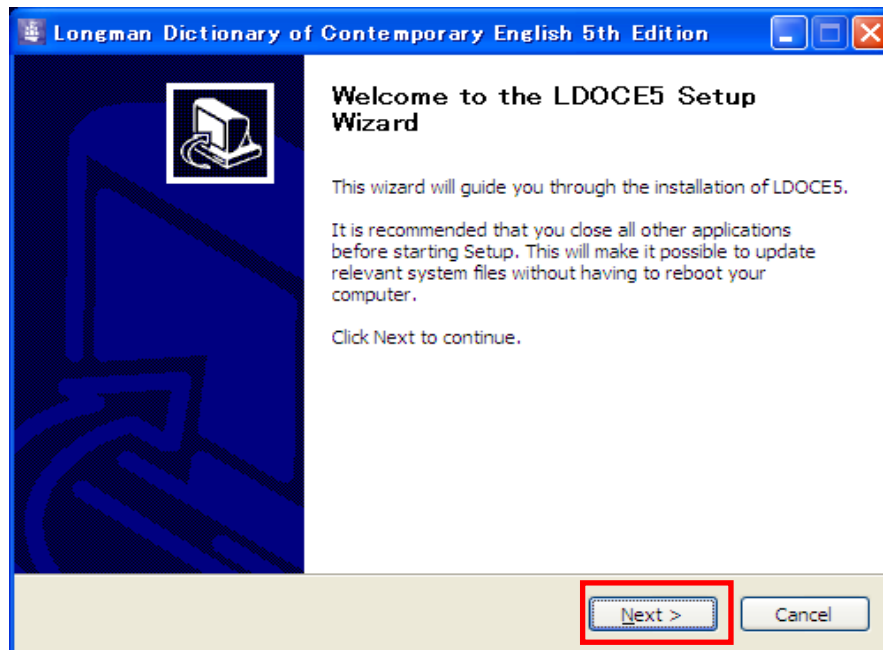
Longman Dictionary of Contemporary English 5th Edition

Welcome to the LDOCE5 Setup Wizard

This wizard will guide you through the installation of LDOCE5.

It is recommended that you close all other applications before starting Setup. This will make it possible to update relevant system files without having to reboot your computer.

Click Next to continue.

Next >
Cancel